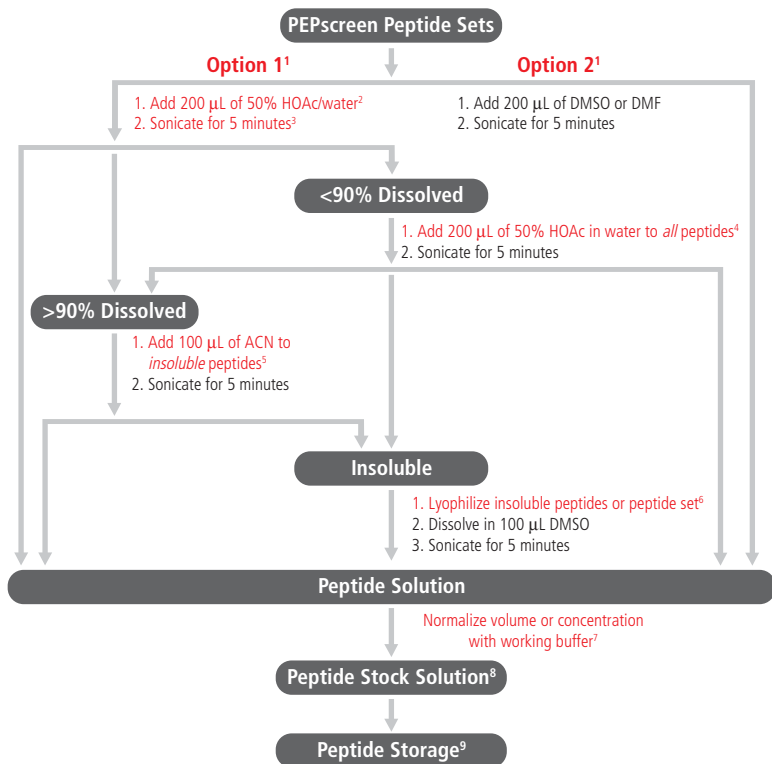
PEPscreen Peptide Sets

Option 1$^1$

Option 2$^1$

1. Add 200 µL of 50% HOAc/water$^2$
2. Sonicate for 5 minutes$^3$

1. Add 200 µL of DMSO or DMF
2. Sonicate for 5 minutes

<90% Dissolved

1. Add 200 µL of 50% HOAc in water to *all* peptides$^4$
2. Sonicate for 5 minutes

>90% Dissolved

1. Add 100 µL of ACN to *insoluble* peptides$^5$
2. Sonicate for 5 minutes

Insoluble

1. Lyophilize insoluble peptides or peptide set$^6$
2. Dissolve in 100 µL DMSO
3. Sonicate for 5 minutes

Peptide Solution

Normalize volume or concentration with working buffer$^7$

Peptide Stock Solution$^8$

Peptide Storage$^9$